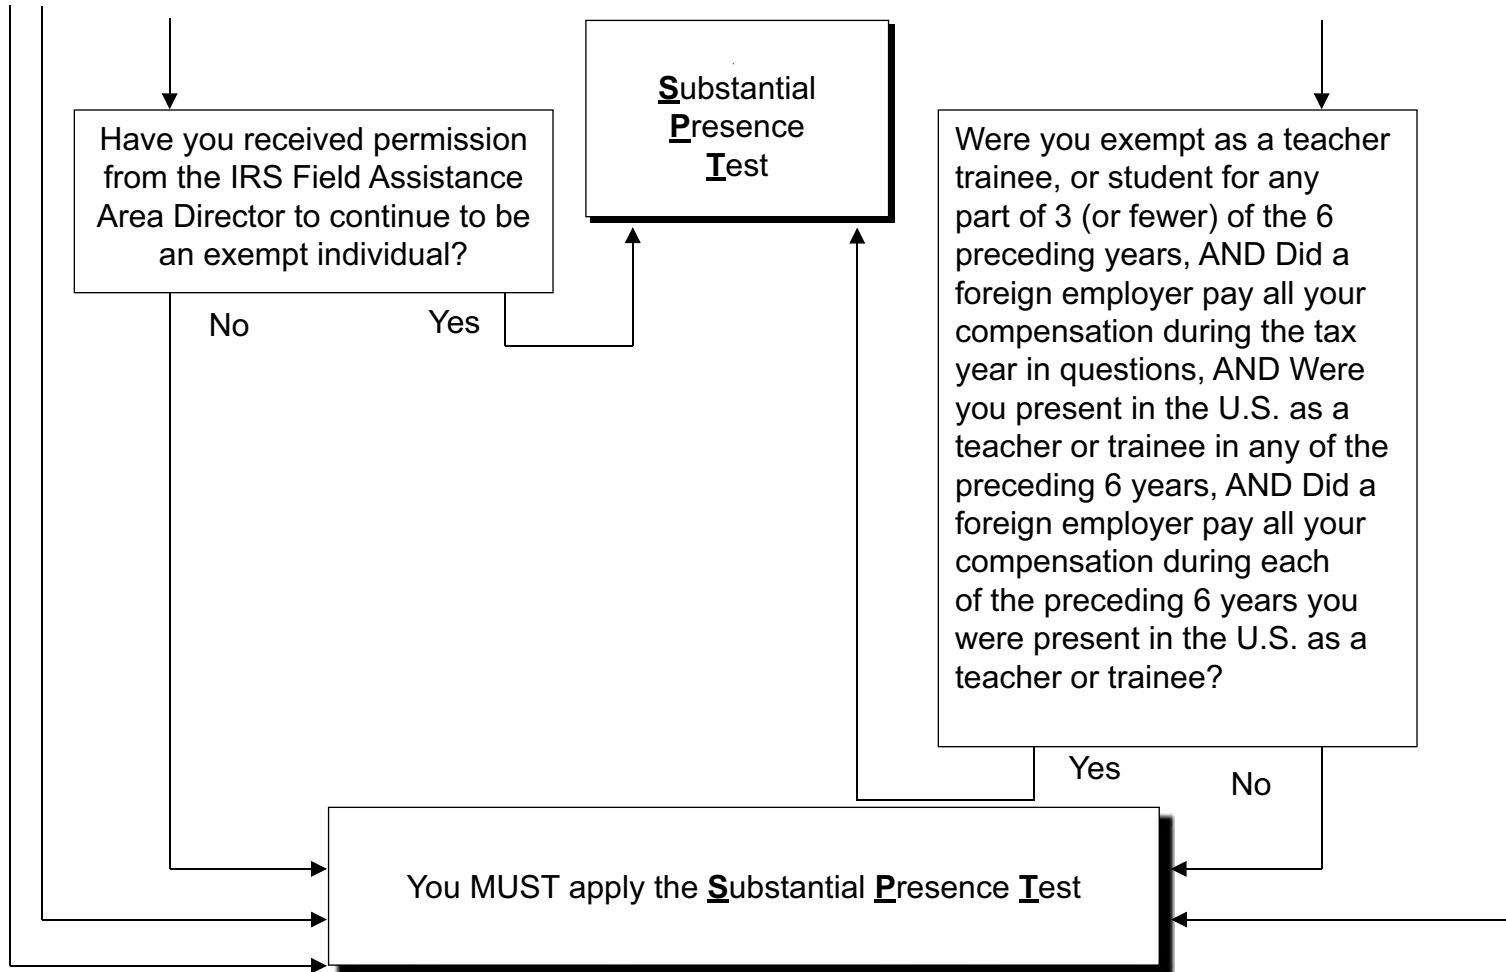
Have you received permission from the IRS Field Assistance Area Director to continue to be an exempt individual?

No

Yes

Substantial Presence Test

Were you exempt as a teacher trainee, or student for any part of 3 (or fewer) of the 6 preceding years, AND Did a foreign employer pay all your compensation during the tax year in questions, AND Were you present in the U.S. as a teacher or trainee in any of the preceding 6 years, AND Did a foreign employer pay all your compensation during each of the preceding 6 years you were present in the U.S. as a teacher or trainee?

Yes

No

You MUST apply the Substantial Presence Test